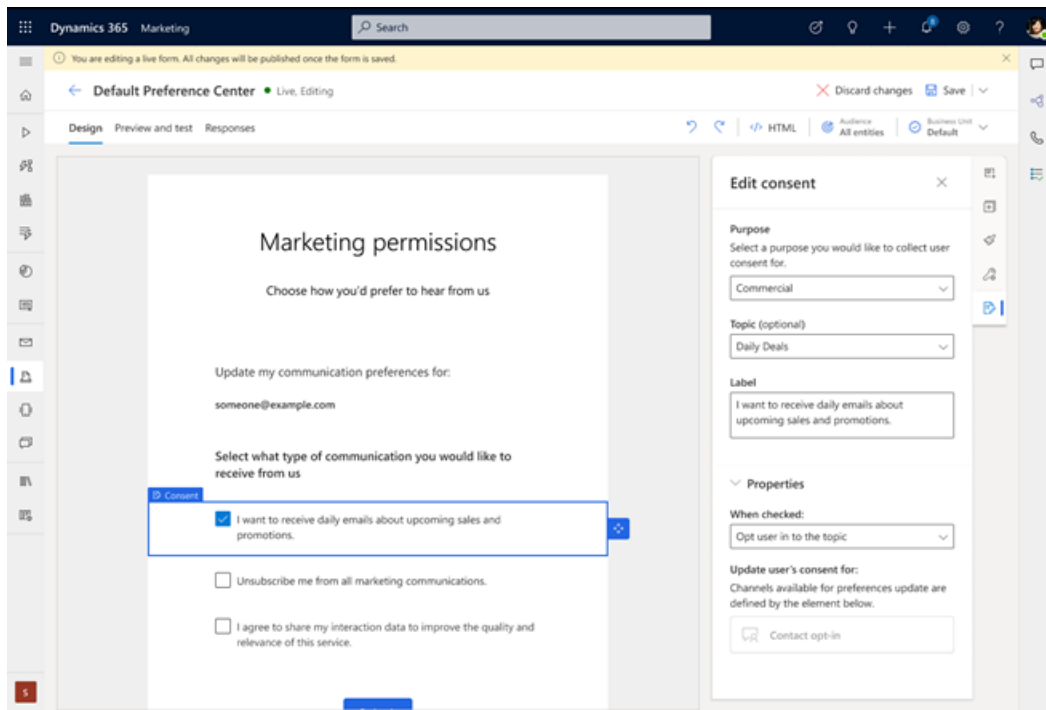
Dynamics 365 Marketing

Search

You are editing a live form. All changes will be published once the form is saved.

Default Preference Center • Live, Editing

Discard changes Save

Design Preview and test Responses

HTML Audience All entities Business Unit Default

Marketing permissions

Choose how you'd prefer to hear from us

Update my communication preferences for:

someone@example.com

Select what type of communication you would like to receive from us

Consent

I want to receive daily emails about upcoming sales and promotions.

Unsubscribe me from all marketing communications.

I agree to share my interaction data to improve the quality and relevance of this service.

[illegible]

Edit consent

Purpose

Select a purpose you would like to collect user consent for.

Commercial

Topic (optional)

Daily Deals

Label

I want to receive daily emails about upcoming sales and promotions.

Properties

When checked:

Opt user in to the topic

Update user's consent for:

Channels available for preferences update are defined by the element below.

Contact opt-in

S